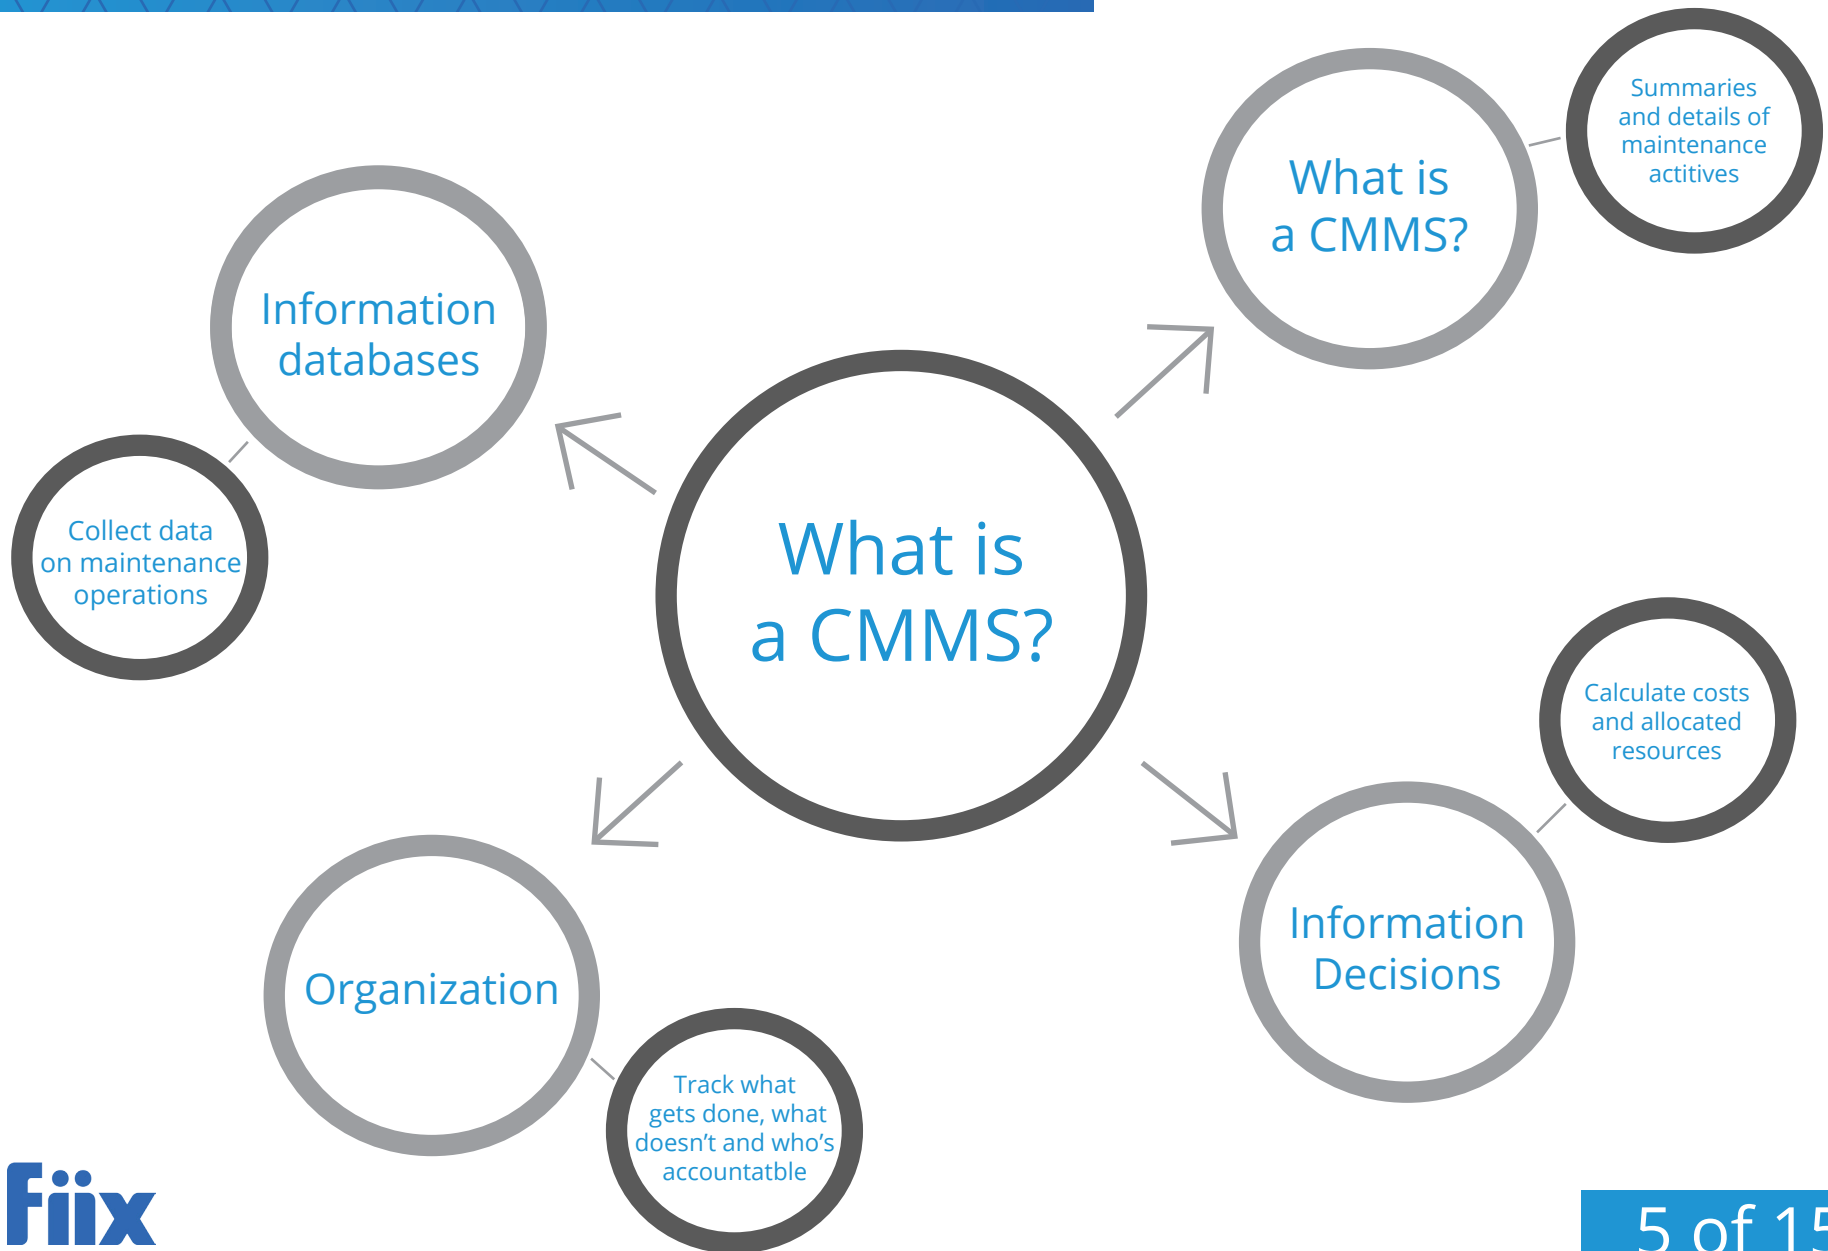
What is a CMMS?

Summaries and details of maintenance actitives

Information databases

Collect data on maintenance operations

What is a CMMS?

Calculate costs and allocated resources

Organization

Track what gets done, what doesn't and who's accountatble

Information Decisions

Fiix

5 of 1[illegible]